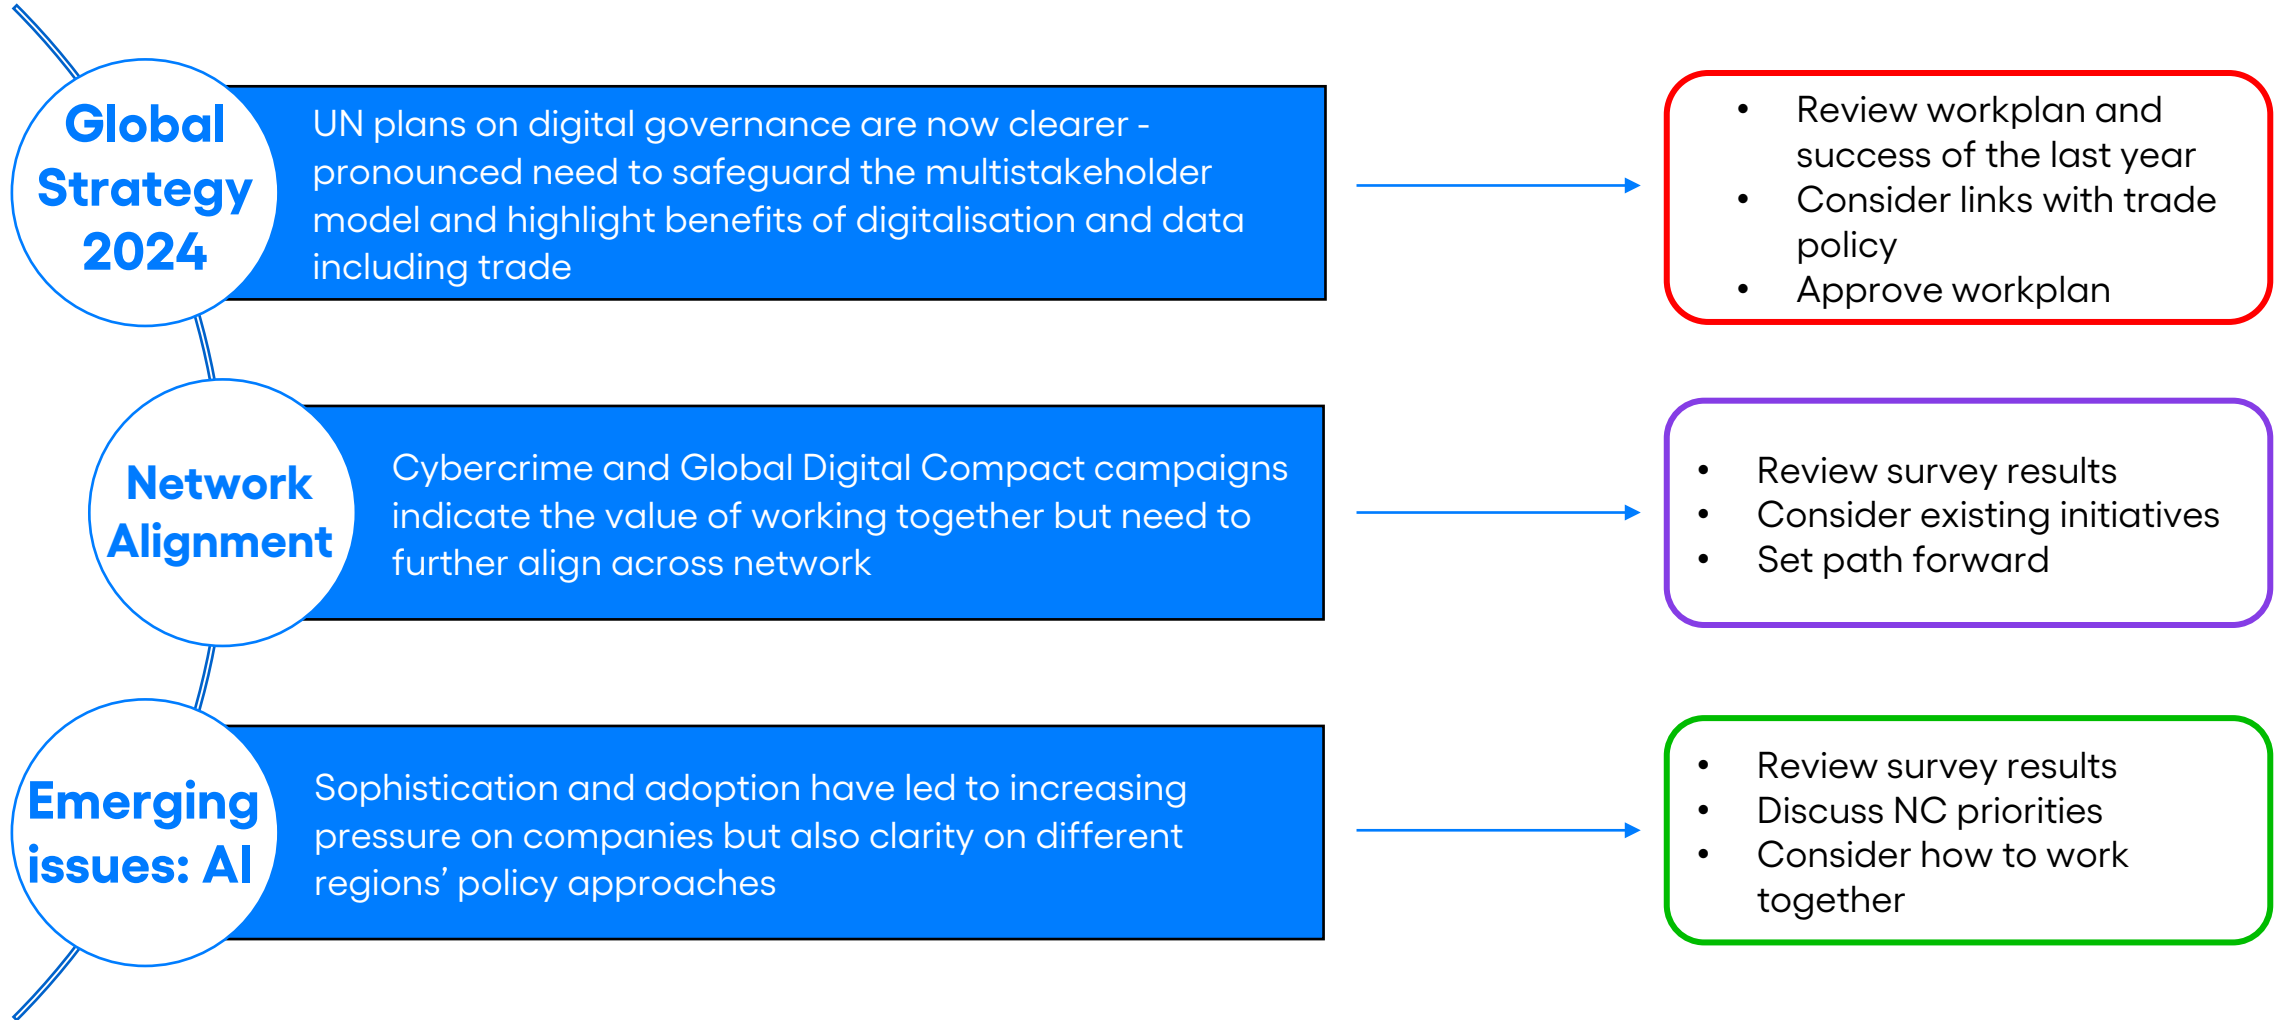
Global Strategy 2024

UN plans on digital governance are now clearer - pronounced need to safeguard the multistakeholder model and highlight benefits of digitalisation and data including trade

- Review workplan and success of the last year
- Consider links with trade policy
- Approve workplan

Network Alignment

Cybercrime and Global Digital Compact campaigns indicate the value of working together but need to further align across network

- Review survey results
- Consider existing initiatives
- Set path forward

Emerging issues: AI

Sophistication and adoption have led to increasing pressure on companies but also clarity on different regions' policy approaches

- Review survey results
- Discuss NC priorities
- Consider how to work together